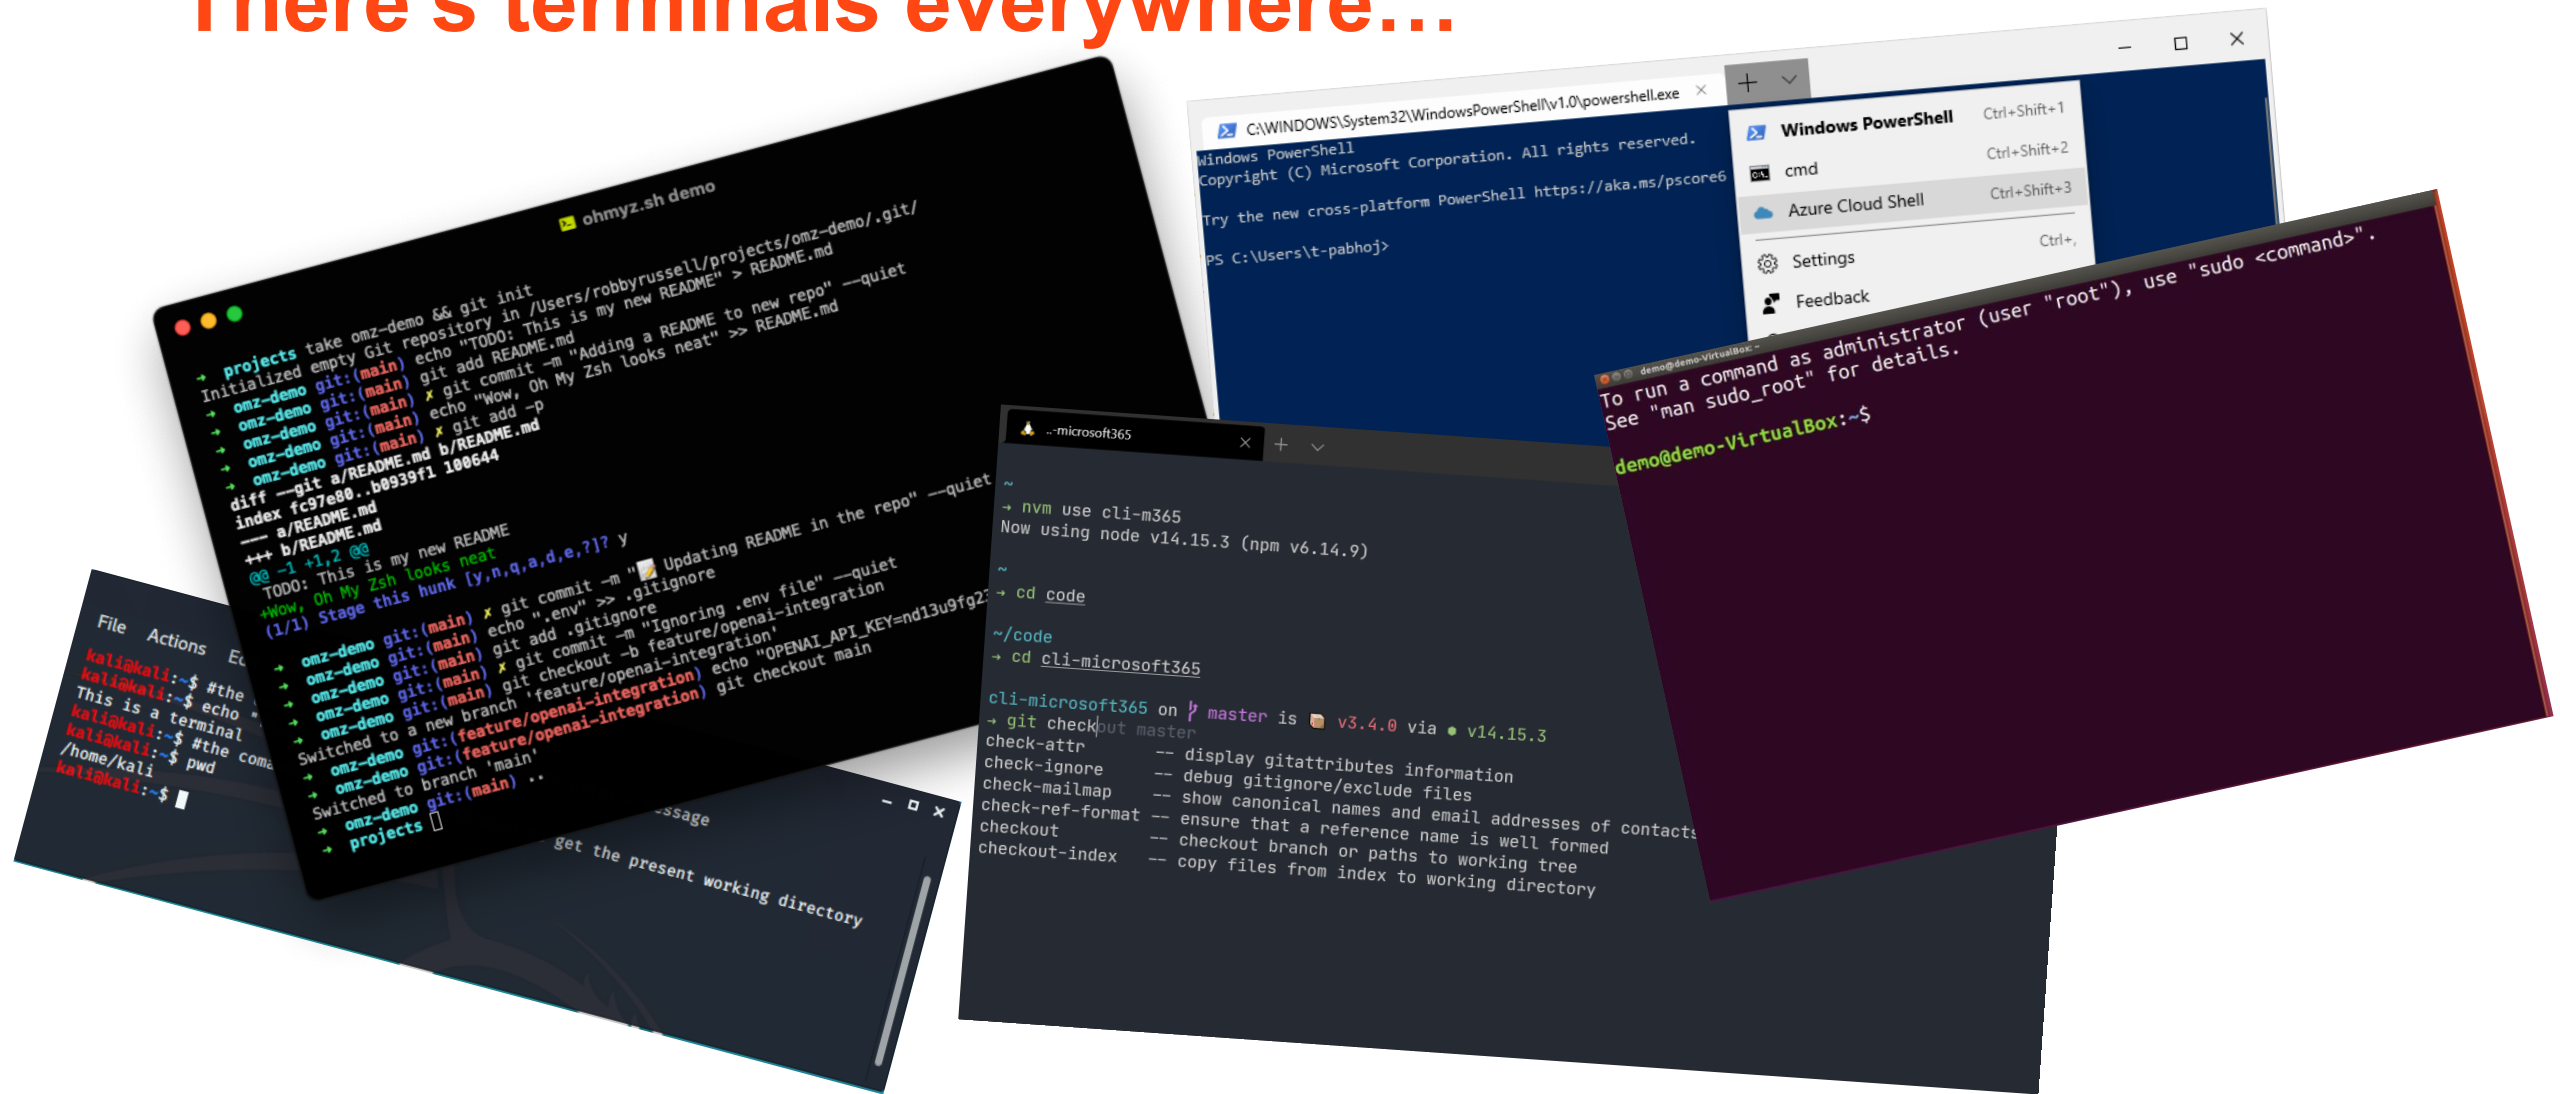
There's terminals everywhere...

C:\WINDOWS\System32\WindowsPowerShell\v1.0\powershell.exe

Windows PowerShell
Copyright (C) Microsoft Corporation. All rights reserved.

Try the new cross-platform PowerShell https://aka.ms/pscore6

PS C:\Users\t-pabhoj>

Windows PowerShell Ctrl+Shift+1
cmd Ctrl+Shift+2
Azure Cloud Shell Ctrl+Shift+3
Settings Ctrl+,
Feedback

ohmyz.sh demo

→ projects take omz-demo && git init
Initialized empty Git repository in /Users/robbyrussell/projects/omz-demo/.git/
→ omz-demo git:(main) echo "TODO: This is my new README" > README.md
→ omz-demo git:(main) git add README.md
→ omz-demo git:(main) ✗ git commit -m "Adding a README to new repo" --quiet
→ omz-demo git:(main) echo "Wow, Oh My Zsh looks neat" >> README.md
→ omz-demo git:(main) ✗ git add -p
diff --git a/README.md b/README.md
index fc97e80..b0939f1 100644
--- a/README.md
+++ b/README.md
@@ -1 +1,2 @@
TODO: This is my new README
+Wow, Oh My Zsh looks neat
(1/1) Stage this hunk [y,n,q,a,d,e,?]? y
→ omz-demo git:(main) ✗ git commit -m "Updating README in the repo" --quiet
→ omz-demo git:(main) echo ".env" >> .gitignore
→ omz-demo git:(main) git add .gitignore
→ omz-demo git:(main) ✗ git commit -m "Ignoring .env file" --quiet
→ omz-demo git:(main) git checkout -b feature/openai-integration
Switched to a new branch 'feature/openai-integration'
→ omz-demo git:(feature/openai-integration) echo "OPENAI_API_KEY=nd13u9fg2
→ omz-demo git:(feature/openai-integration) git checkout main
Switched to branch 'main'
→ omz-demo git:(main) ..
→ projects

File Actions Ed
kali@kali:~$ #the
kali@kali:~$ echo
This is a terminal
kali@kali:~$ #the comm
kali@kali:~$ pwd
/home/kali
kali@kali:~$
ssage
get the present working directory

~-microsoft365

~
→ nvm use cli-m365
Now using node v14.15.3 (npm v6.14.9)
~
→ cd code
~/code
→ cd cli-microsoft365
cli-microsoft365 on master is 📦 v3.4.0 via ● v14.15.3
→ git checkout master
check-attr -- display gitattributes information
check-ignore -- debug gitignore/exclude files
check-mailmap -- show canonical names and email addresses of contacts
check-ref-format -- ensure that a reference name is well formed
checkout -- checkout branch or paths to working tree
checkout-index -- copy files from index to working directory

demo@demo-VirtualBox: ~
To run a command as administrator (user "root"), use "sudo <command>".
See "man sudo_root" for details.

demo@demo-VirtualBox:~$